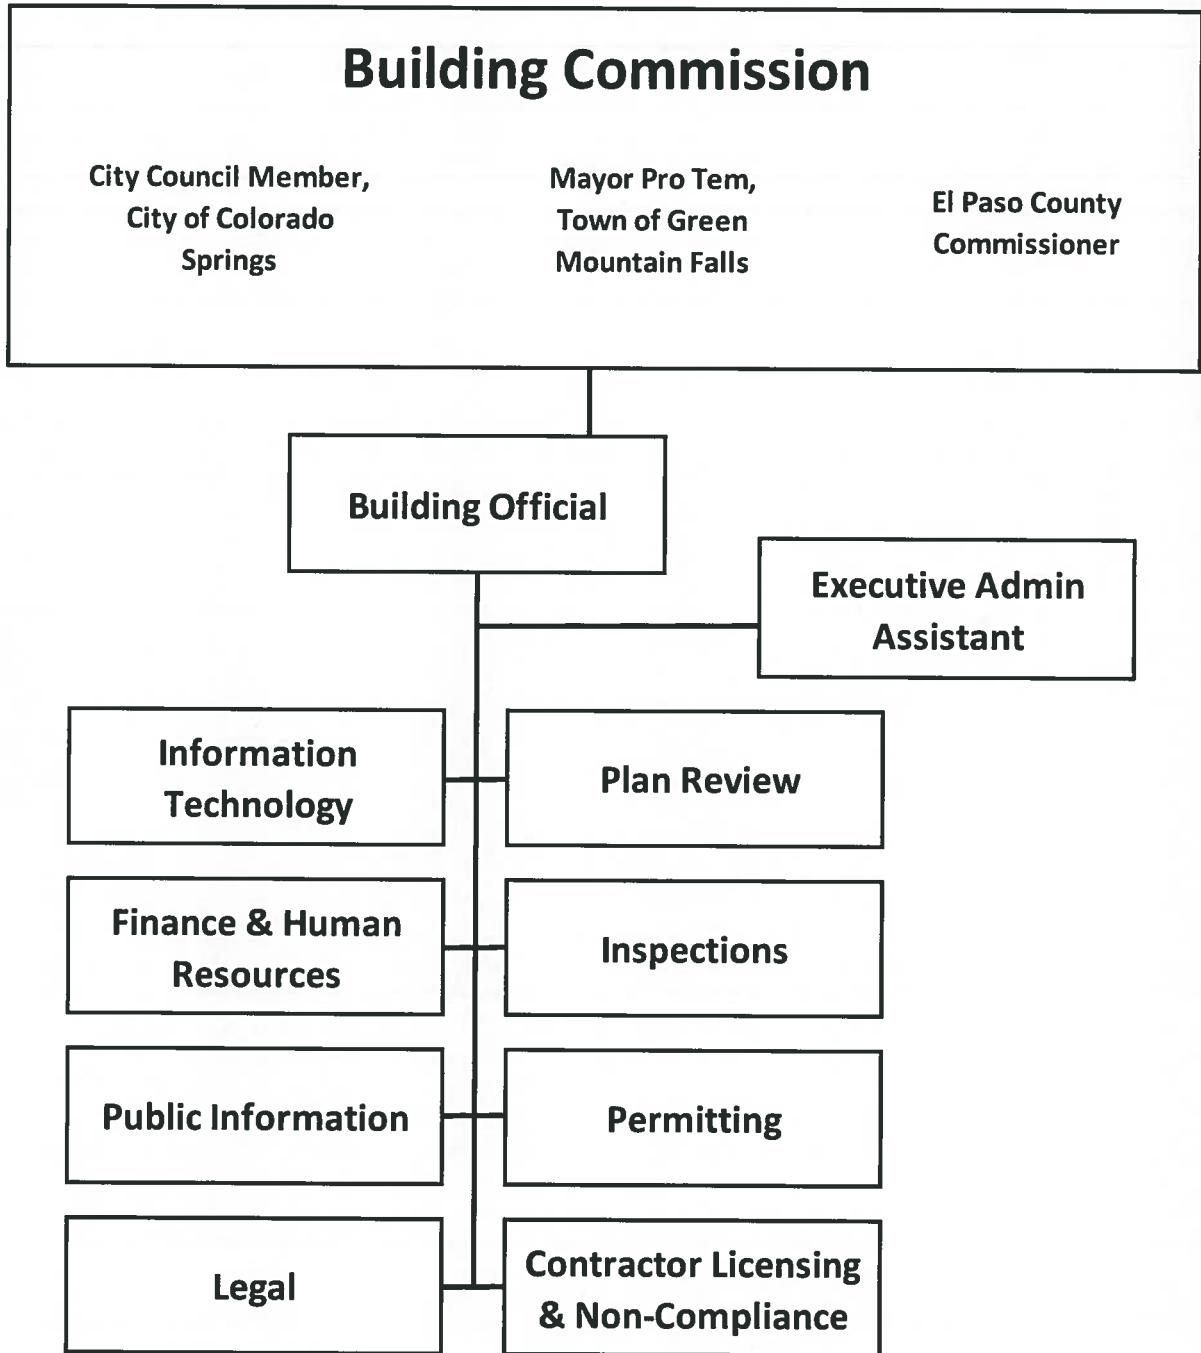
Building Commission

City Council Member, City of Colorado Springs

Mayor Pro Tem, Town of Green Mountain Falls

El Paso County Commissioner

Building Official

Executive Admin Assistant

Information Technology

Plan Review

Finance & Human Resources

Inspections

Public Information

Permitting

Legal

Contractor Licensing & Non-Compliance